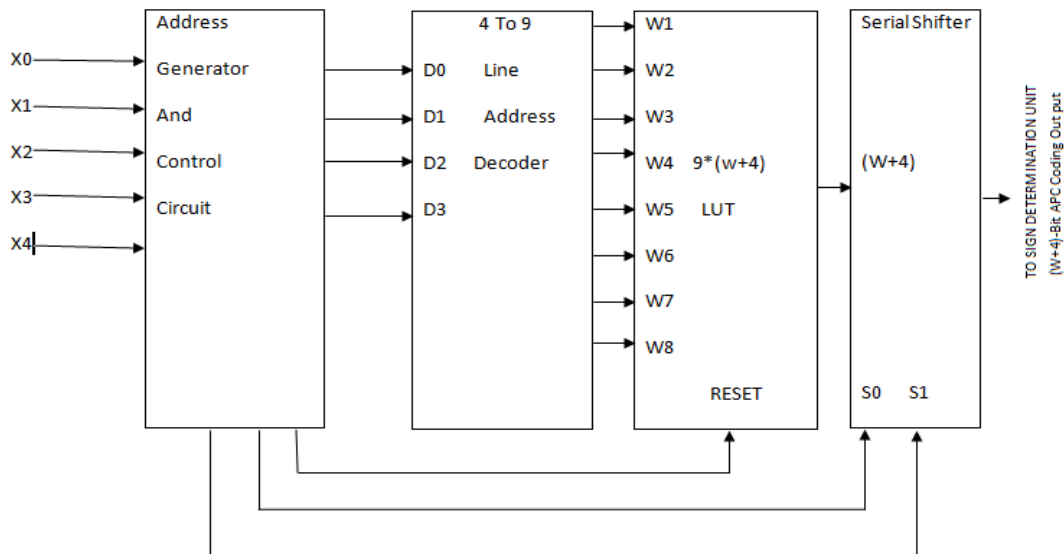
X0
X1
X2
X3
X4

Address Generator And Control Circuit

4 To 9 Line Address Decoder
D0
D1
D2
D3

W1
W2
W3
W4
W5
W6
W7
W8
9*(w+4) LUT
RESET

Serial Shifter
(W+4)
S0
S1

TO SIGN DETERMINATION UNIT
(W+4)-Bit APC Coding Out put